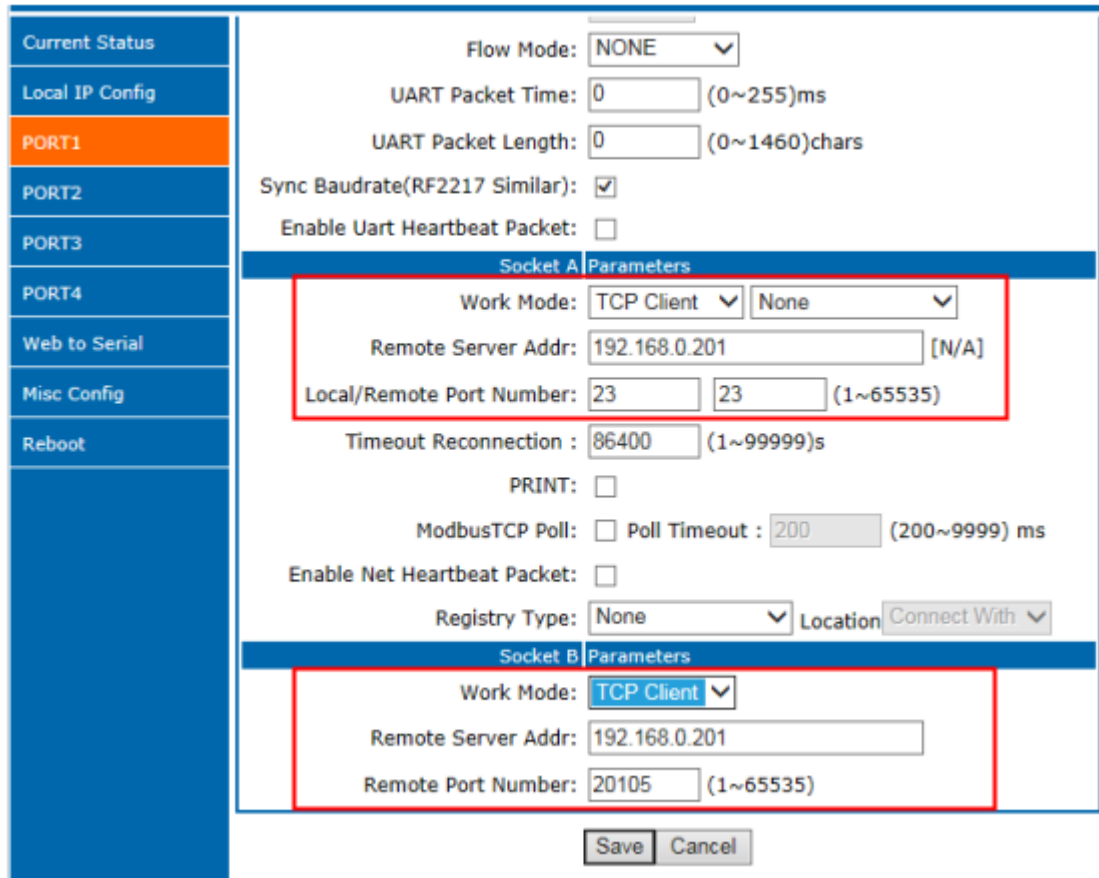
Current Status
Local IP Config
PORT1
PORT2
PORT3
PORT4
Web to Serial
Misc Config
Reboot

Flow Mode: NONE
UART Packet Time: 0 (0~255)ms
UART Packet Length: 0 (0~1460)chars
Sync Baudrate(RF2217 Similar):
Enable Uart Heartbeat Packet:

Socket A Parameters
Work Mode: TCP Client None
Remote Server Addr: 192.168.0.201 [N/A]
Local/Remote Port Number: 23 23 (1~65535)
Timeout Reconnection : 86400 (1~99999)s
PRINT:
ModbusTCP Poll: Poll Timeout : 200 (200~9999) ms
Enable Net Heartbeat Packet:
Registry Type: None Location Connect With

Socket B Parameters
Work Mode: TCP Client
Remote Server Addr: 192.168.0.201
Remote Port Number: 20105 (1~65535)

Save Cancel